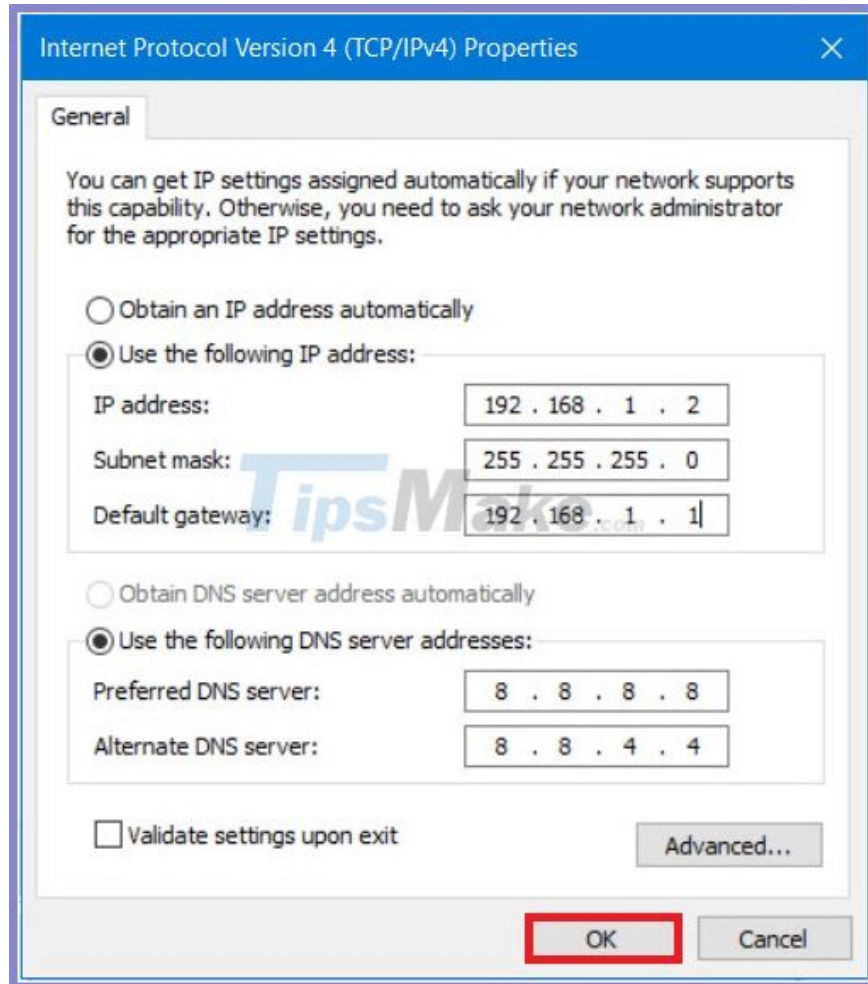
Internet Protocol Version 4 (TCP/IPv4) Properties

×

General

You can get IP settings assigned automatically if your network supports this capability. Otherwise, you need to ask your network administrator for the appropriate IP settings.

Obtain an IP address automatically

Use the following IP address:

IP address: 192 . 168 . 1 . 2

Subnet mask: 255 . 255 . 255 . 0

Default gateway: 192 . 168 . 1 . 1

TipsMake.com

Obtain DNS server address automatically

Use the following DNS server addresses:

Preferred DNS server: 8 . 8 . 8 . 8

Alternate DNS server: 8 . 8 . 4 . 4

Validate settings upon exit

Advanced...

OK

Cancel